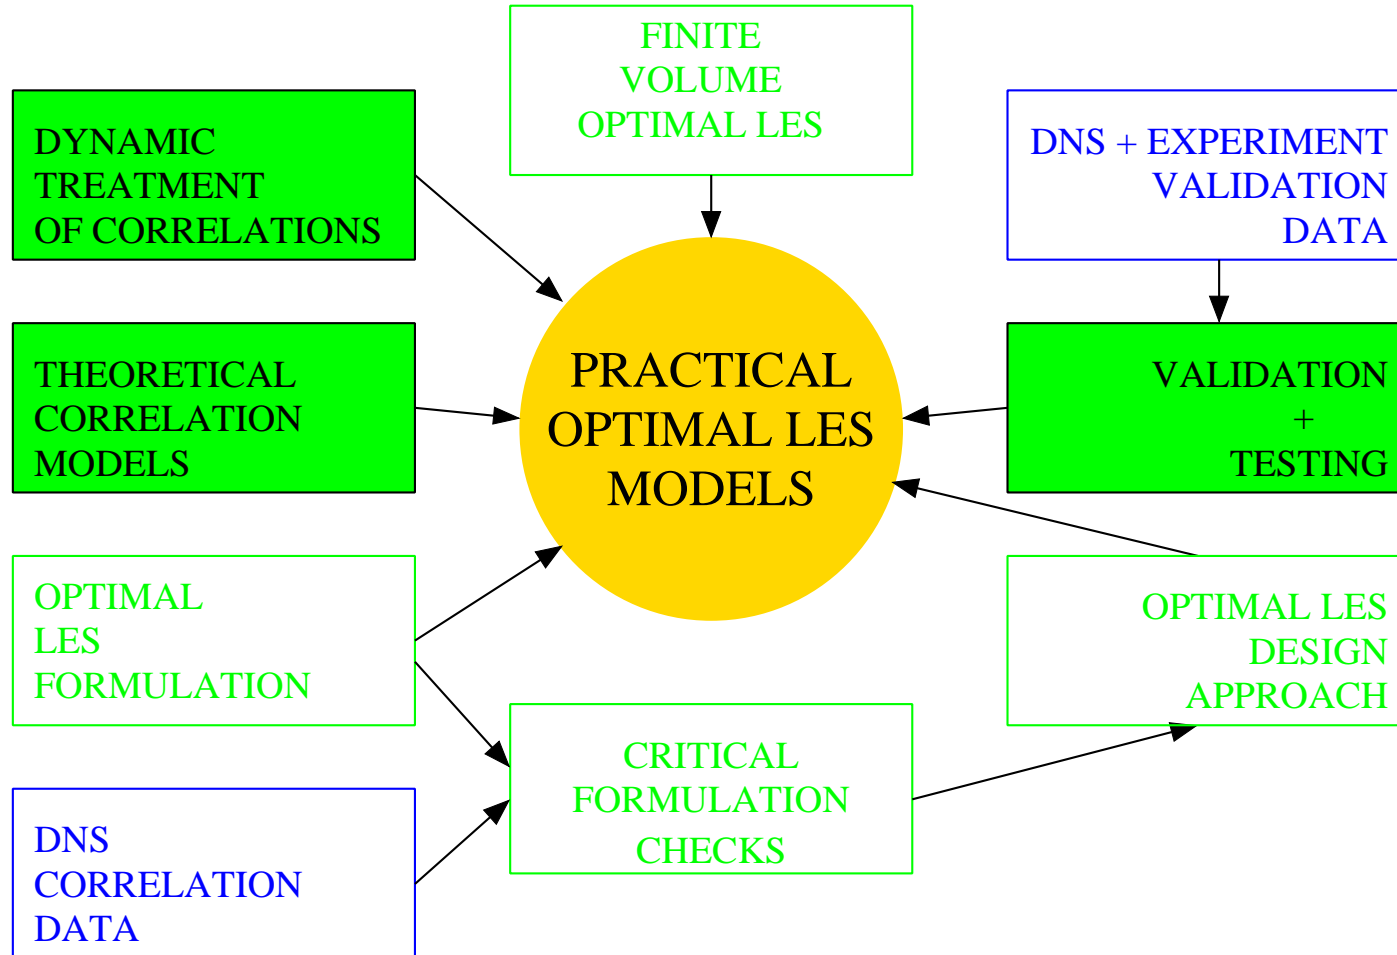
FINITE VOLUME OPTIMAL LES

DYNAMIC TREATMENT OF CORRELATIONS

DNS + EXPERIMENT VALIDATION DATA

THEORETICAL CORRELATION MODELS

PRACTICAL OPTIMAL LES MODELS

VALIDATION + TESTING

OPTIMAL LES FORMULATION

OPTIMAL LES DESIGN APPROACH

CRITICAL FORMULATION CHECKS

DNS CORRELATION DATA